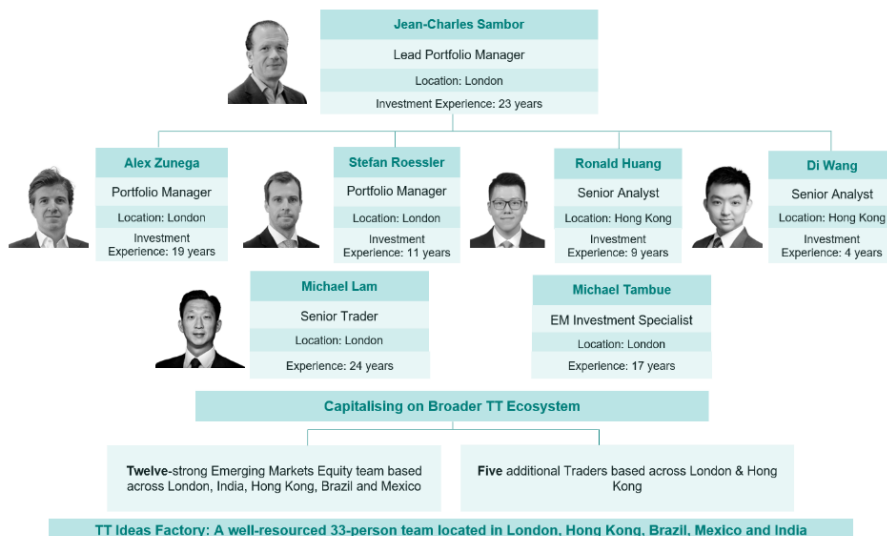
Jean-Charles Sambor

Lead Portfolio Manager

Location: London

Investment Experience: 23 years

Alex Zunega

Portfolio Manager

Location: London

Investment Experience: 19 years

Stefan Roessler

Portfolio Manager

Location: London

Investment Experience: 11 years

Ronald Huang

Senior Analyst

Location: Hong Kong

Investment Experience: 9 years

Di Wang

Senior Analyst

Location: Hong Kong

Investment Experience: 4 years

Michael Lam

Senior Trader

Location: London

Experience: 24 years

Michael Tambue

EM Investment Specialist

Location: London

Experience: 17 years

Capitalising on Broader TT Ecosystem

Twelve-strong Emerging Markets Equity team based across London, India, Hong Kong, Brazil and Mexico

Five additional Traders based across London & Hong Kong

TT Ideas Factory: A well-resourced 33-person team located in London, Hong Kong, Brazil, Mexico and India